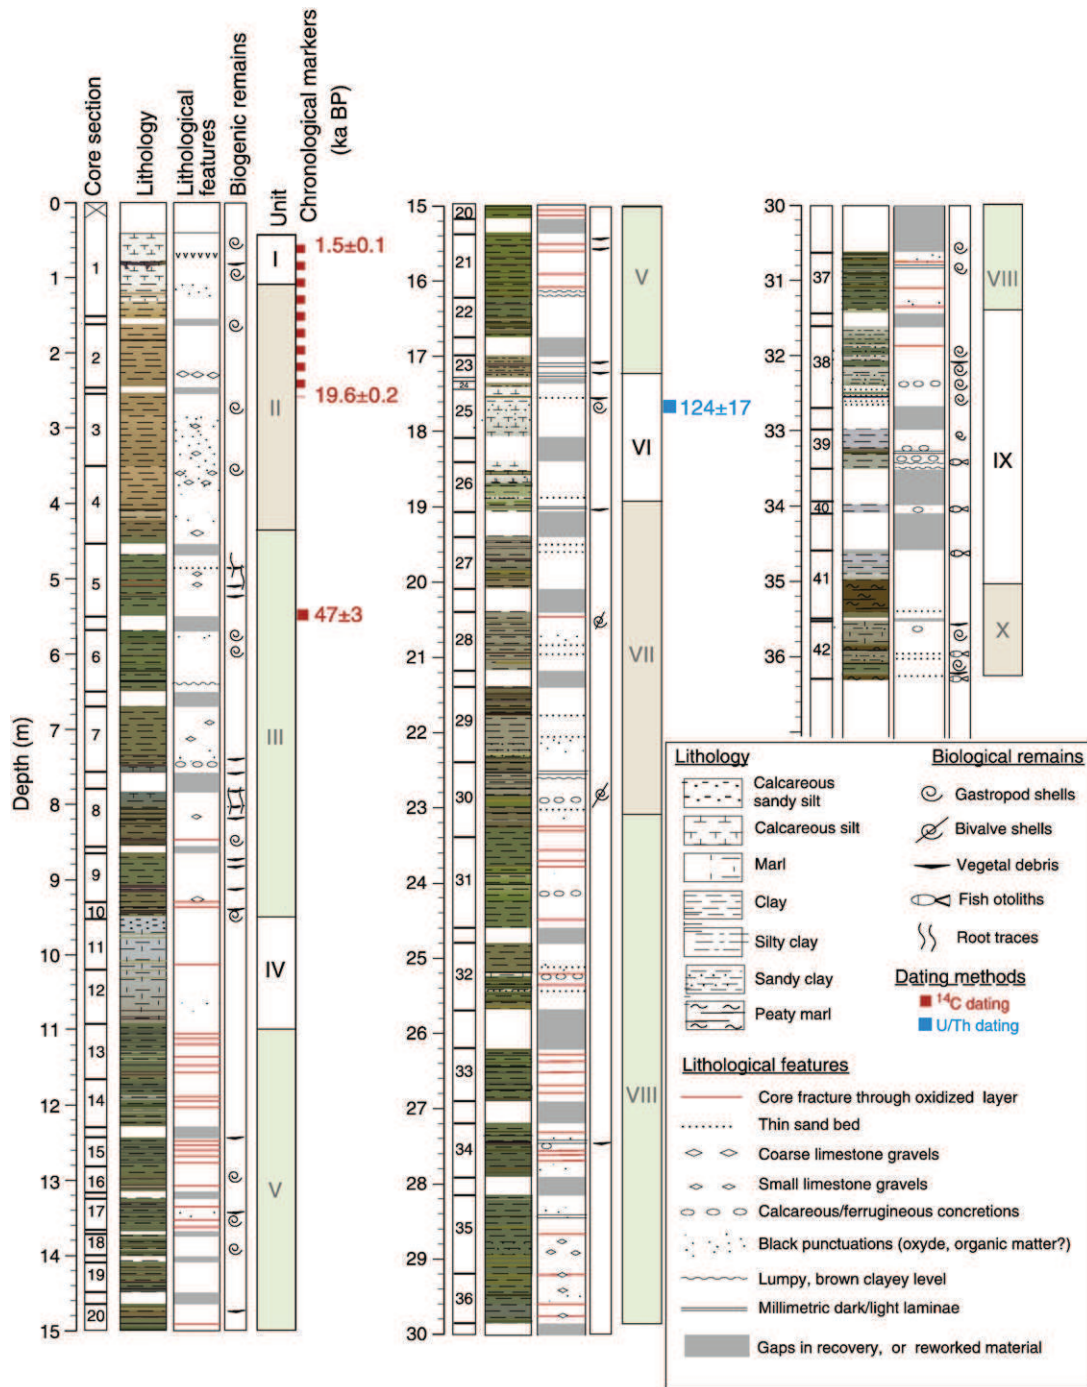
Core section
Lithology
Lithological features
Biogenic remains
Unit
Chronological markers (ka BP)

Depth (m)

0
1
2
3
4
5
6
7
8
9
10
11
12
13
14
15

1
2
3
4
5
6
7
8
9
10
11
12
13
14
15
16
17
18
19
20

I
II
III
IV
V

1.5±0.1
19.6±0.2
47±3

15
16
17
18
19
20
21
22
23
24
25
26
27
28
29
30

20
21
22
23
24
25
26
27
28
29
30
31
32
33
34
35
36

V
VI
VII
VIII

124±17

30
31
32
33
34
35
36

37
38
39
40
41
42

VIII
IX
X

Lithology
Calcareous sandy silt
Calcareous silt
Marl
Clay
Silty clay
Sandy clay
Peaty marl

Biological remains
Gastropod shells
Bivalve shells
Vegetal debris
Fish otoliths
Root traces

Dating methods
$^{14}C$ dating
U/Th dating

Lithological features
Core fracture through oxidized layer
Thin sand bed
Coarse limestone gravels
Small limestone gravels
Calcareous/ferrugineous concretions
Black punctuations (oxyde, organic matter?)
Lumpy, brown clayey level
Millimetric dark/light laminae
Gaps in recovery, or reworked material